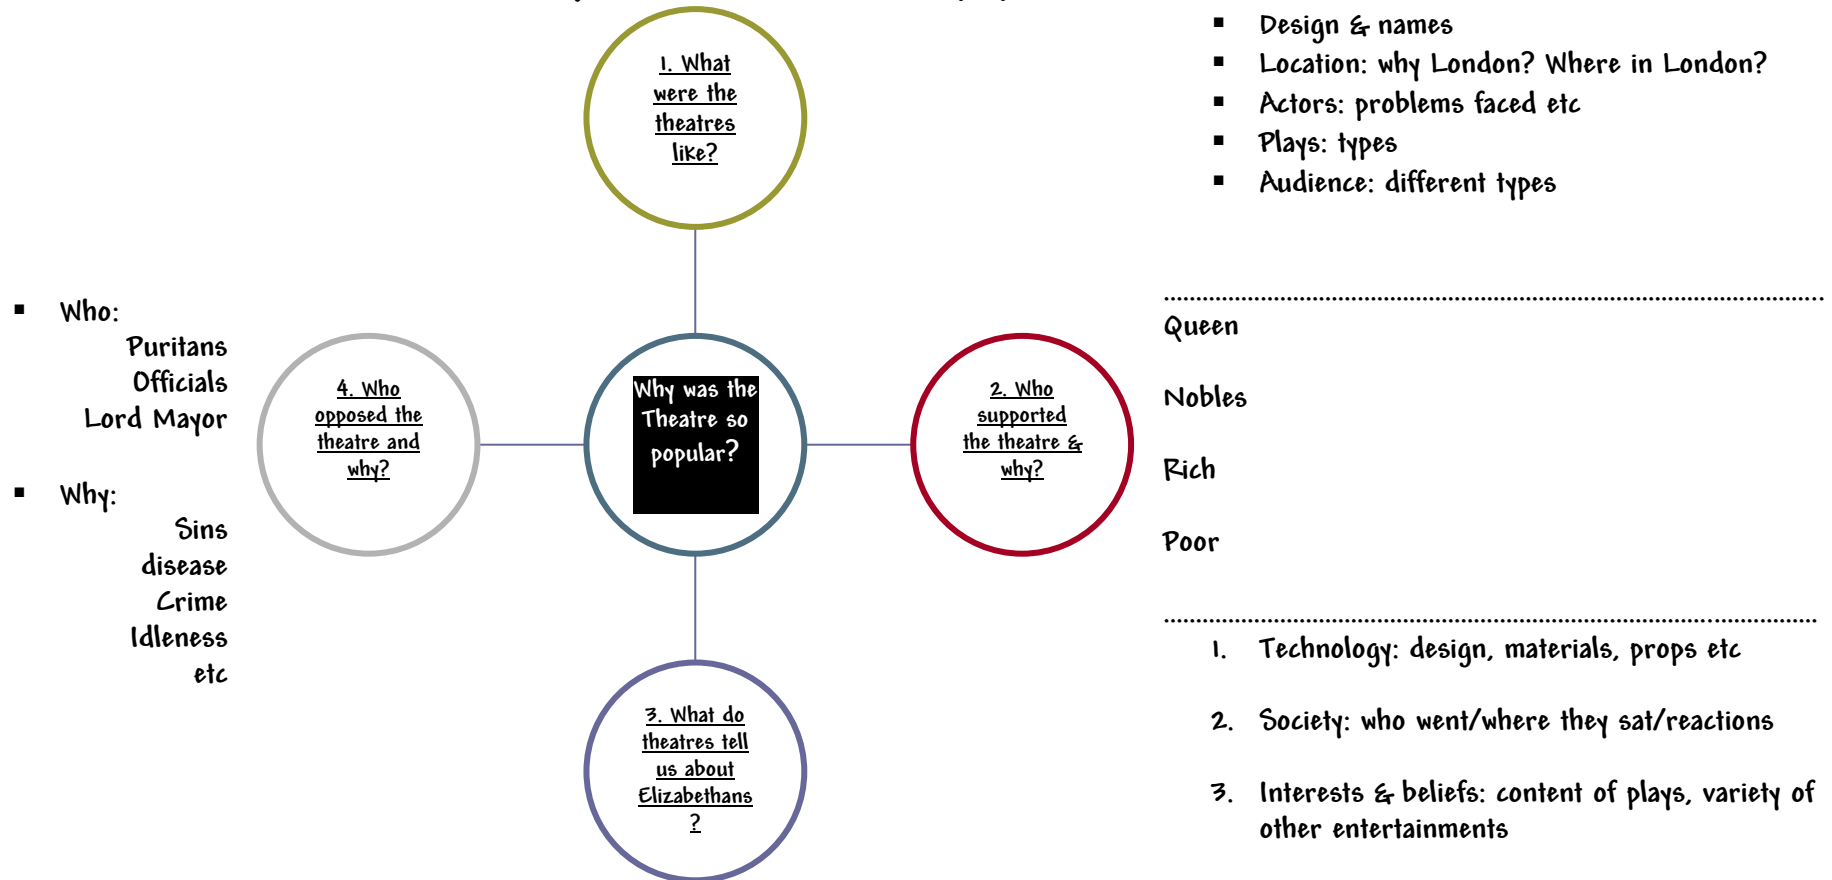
1. What were the theatres like?

- Design & names
- Location: why London? Where in London?
- Actors: problems faced etc
- Plays: types
- Audience: different types

- Who:
Puritans
Officials
Lord Mayor

- Why:
Sins
disease
Crime
Idleness
etc

4. Who opposed the theatre and why?

Why was the Theatre so popular?

2. Who supported the theatre & why?

Queen

Nobles

Rich

Poor

3. What do theatres tell us about Elizabethans ?

1. Technology: design, materials, props etc

2. Society: who went/where they sat/reactions

3. Interests & beliefs: content of plays, variety of other entertainments